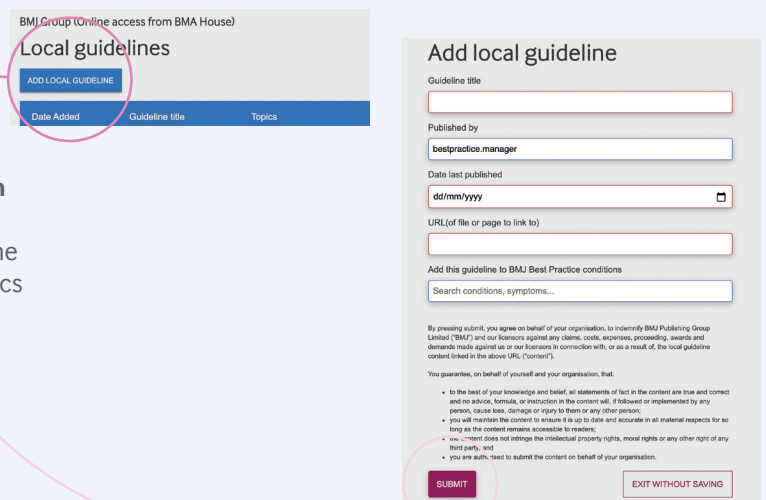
BMJ Group (Online access from BMA House)

Local guidelines

ADD LOCAL GUIDELINE

| Date Added | Guideline title | Topics |
|---|---|---|

n

ne
cs

Add local guideline

Guideline title

Published by

bestpractice.manager

Date last published

dd/mm/yyyy

URL(of file or page to link to)

Add this guideline to BMJ Best Practice conditions

Search conditions, symptoms...

By pressing submit, you agree on behalf of your organisation, to indemnify BMJ Publishing Group Limited ("BMJ") and our licensors against any claims, costs, expenses, proceeding, awards and demands made against us or our licensors in connection with, or as a result of, the local guideline content linked in the above URL ("content").

You guarantee, on behalf of yourself and your organisation, that:

• to the best of your knowledge and belief, all statements of fact in the content are true and correct and no advice, formula, or instruction in the content will, if followed or implemented by any person, cause loss, damage or injury to them or any other person;
• you will maintain the content to ensure it is up to date and accurate in all material respects for so long as the content remains accessible to readers;
• the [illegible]ontent does not infringe the intellectual property rights, moral rights or any other right of any third party; and
• you are auth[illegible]rised to submit the content on behalf of your organisation.

SUBMIT

EXIT WITHOUT SAVING